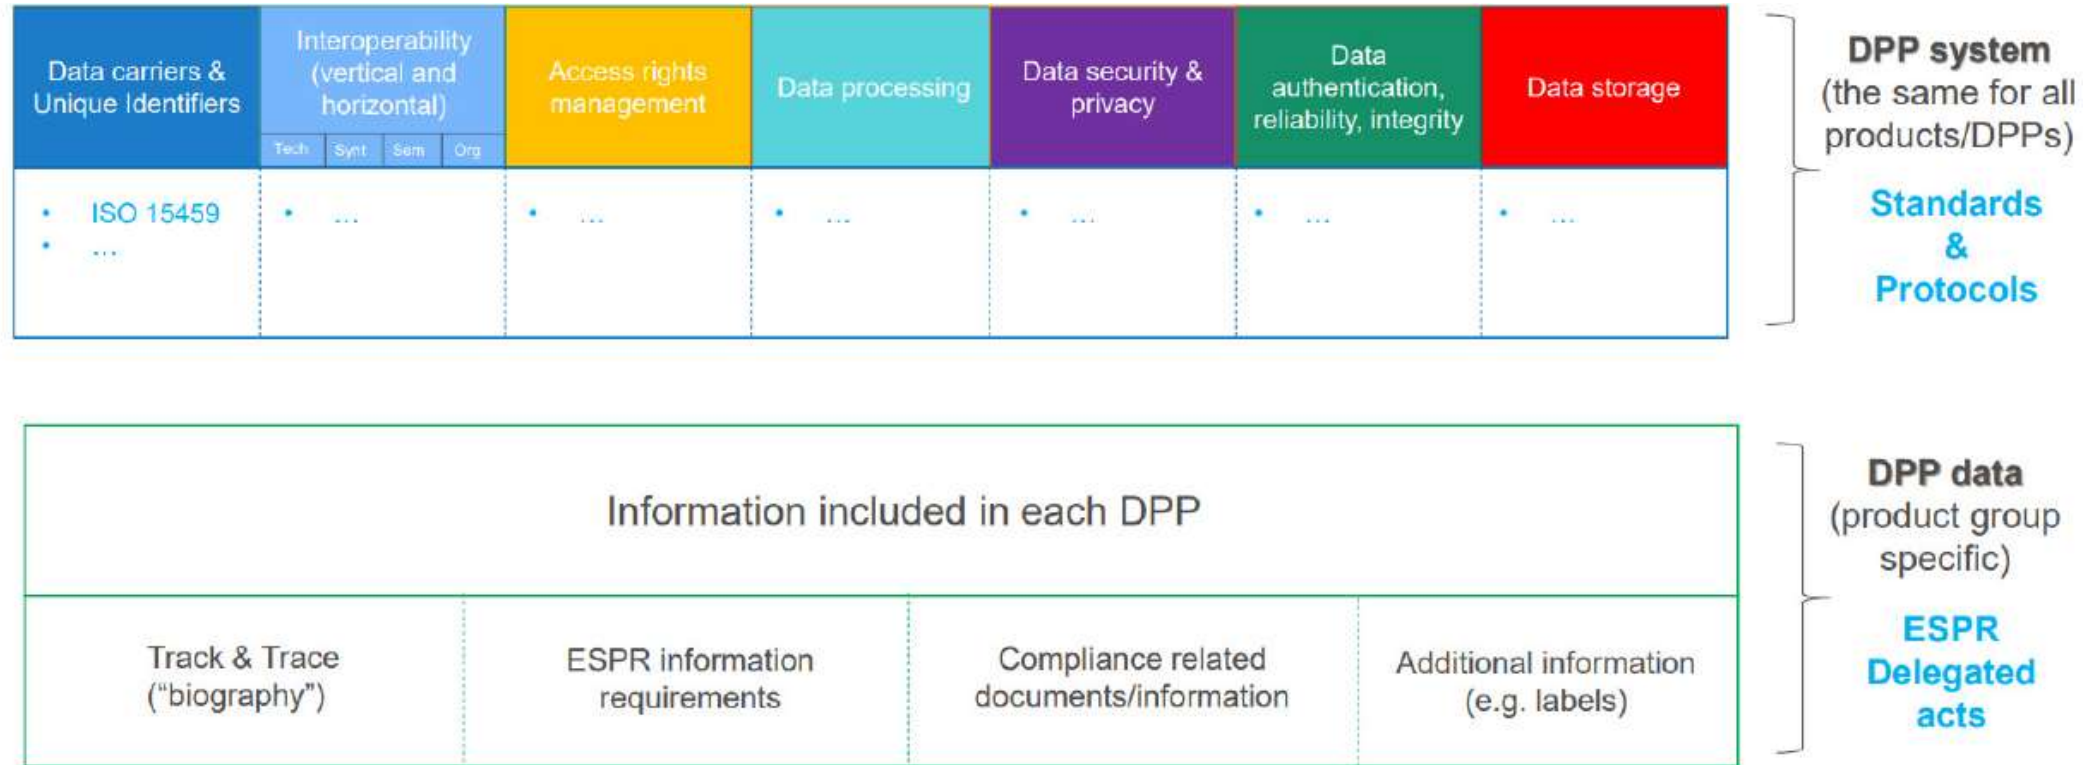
| Data carriers & Unique Identifiers | Interoperability (vertical and horizontal) Tech Synt Sem Org | Access rights management | Data processing | Data security & privacy | Data authentication, reliability, integrity | Data storage |
|---|---|---|---|---|---|---|
| • ISO 15459 • ... | • ... | • ... | • ... | • ... | • ... | • ... |

**DPP system** (the same for all products/DPPs)

**Standards & Protocols**

| Information included in each DPP | | | |
|---|---|---|---|
| Track & Trace ("biography") | ESPR information requirements | Compliance related documents/information | Additional information (e.g. labels) |

**DPP data** (product group specific)

**ESPR Delegated acts**